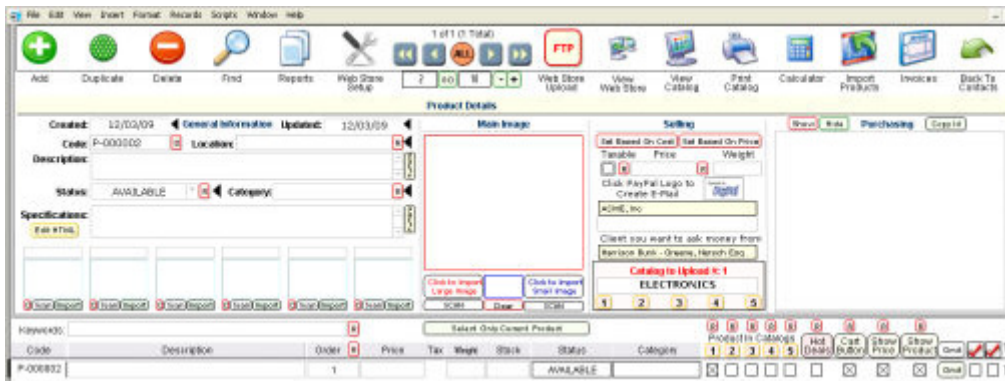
File Edit View Insert Format Records Scripts Window Help

1 of 1 (1 Total)

ALL

FTP

Add Duplicate Delete Find Reports Web Store Setup 2 to 8 Web Store Upload View Web Store View Catalog Print Catalog Calculator Import Products Invoices Back To Contacts

Product Details

Created: 12/03/09 General Information Updated: 12/03/09

Code: P-000002 Location:

Description:

Status: AVAILABLE Category:

Specifications:

Edit HTML

Scan Import Scan Import Scan Import Scan Import Scan Import Scan Import

Main Image

Click to import Large Image Click to import Small Image

SCAN Clear SCAN

Selling

Set Based On Cost Set Based On Price

Taxable Price Weight

Click PayPal Logo to Create E-Mail

ACME, Inc

Client you want to ask money from

Harrison Bush - Greene, Harsch Esq

Catalog to Upload #: 1

ELECTRONICS

1 2 3 4 5

Show Hide Purchasing Copy Id

Keywords:

Select Only Current Product

Product In Catalogs

Hot Deals Cart Button Show Price Show Product Omit

Code Description Order Price Tax Weight Stock Status Category 1 2 3 4 5

P-000002 1 AVAILABLE Omit